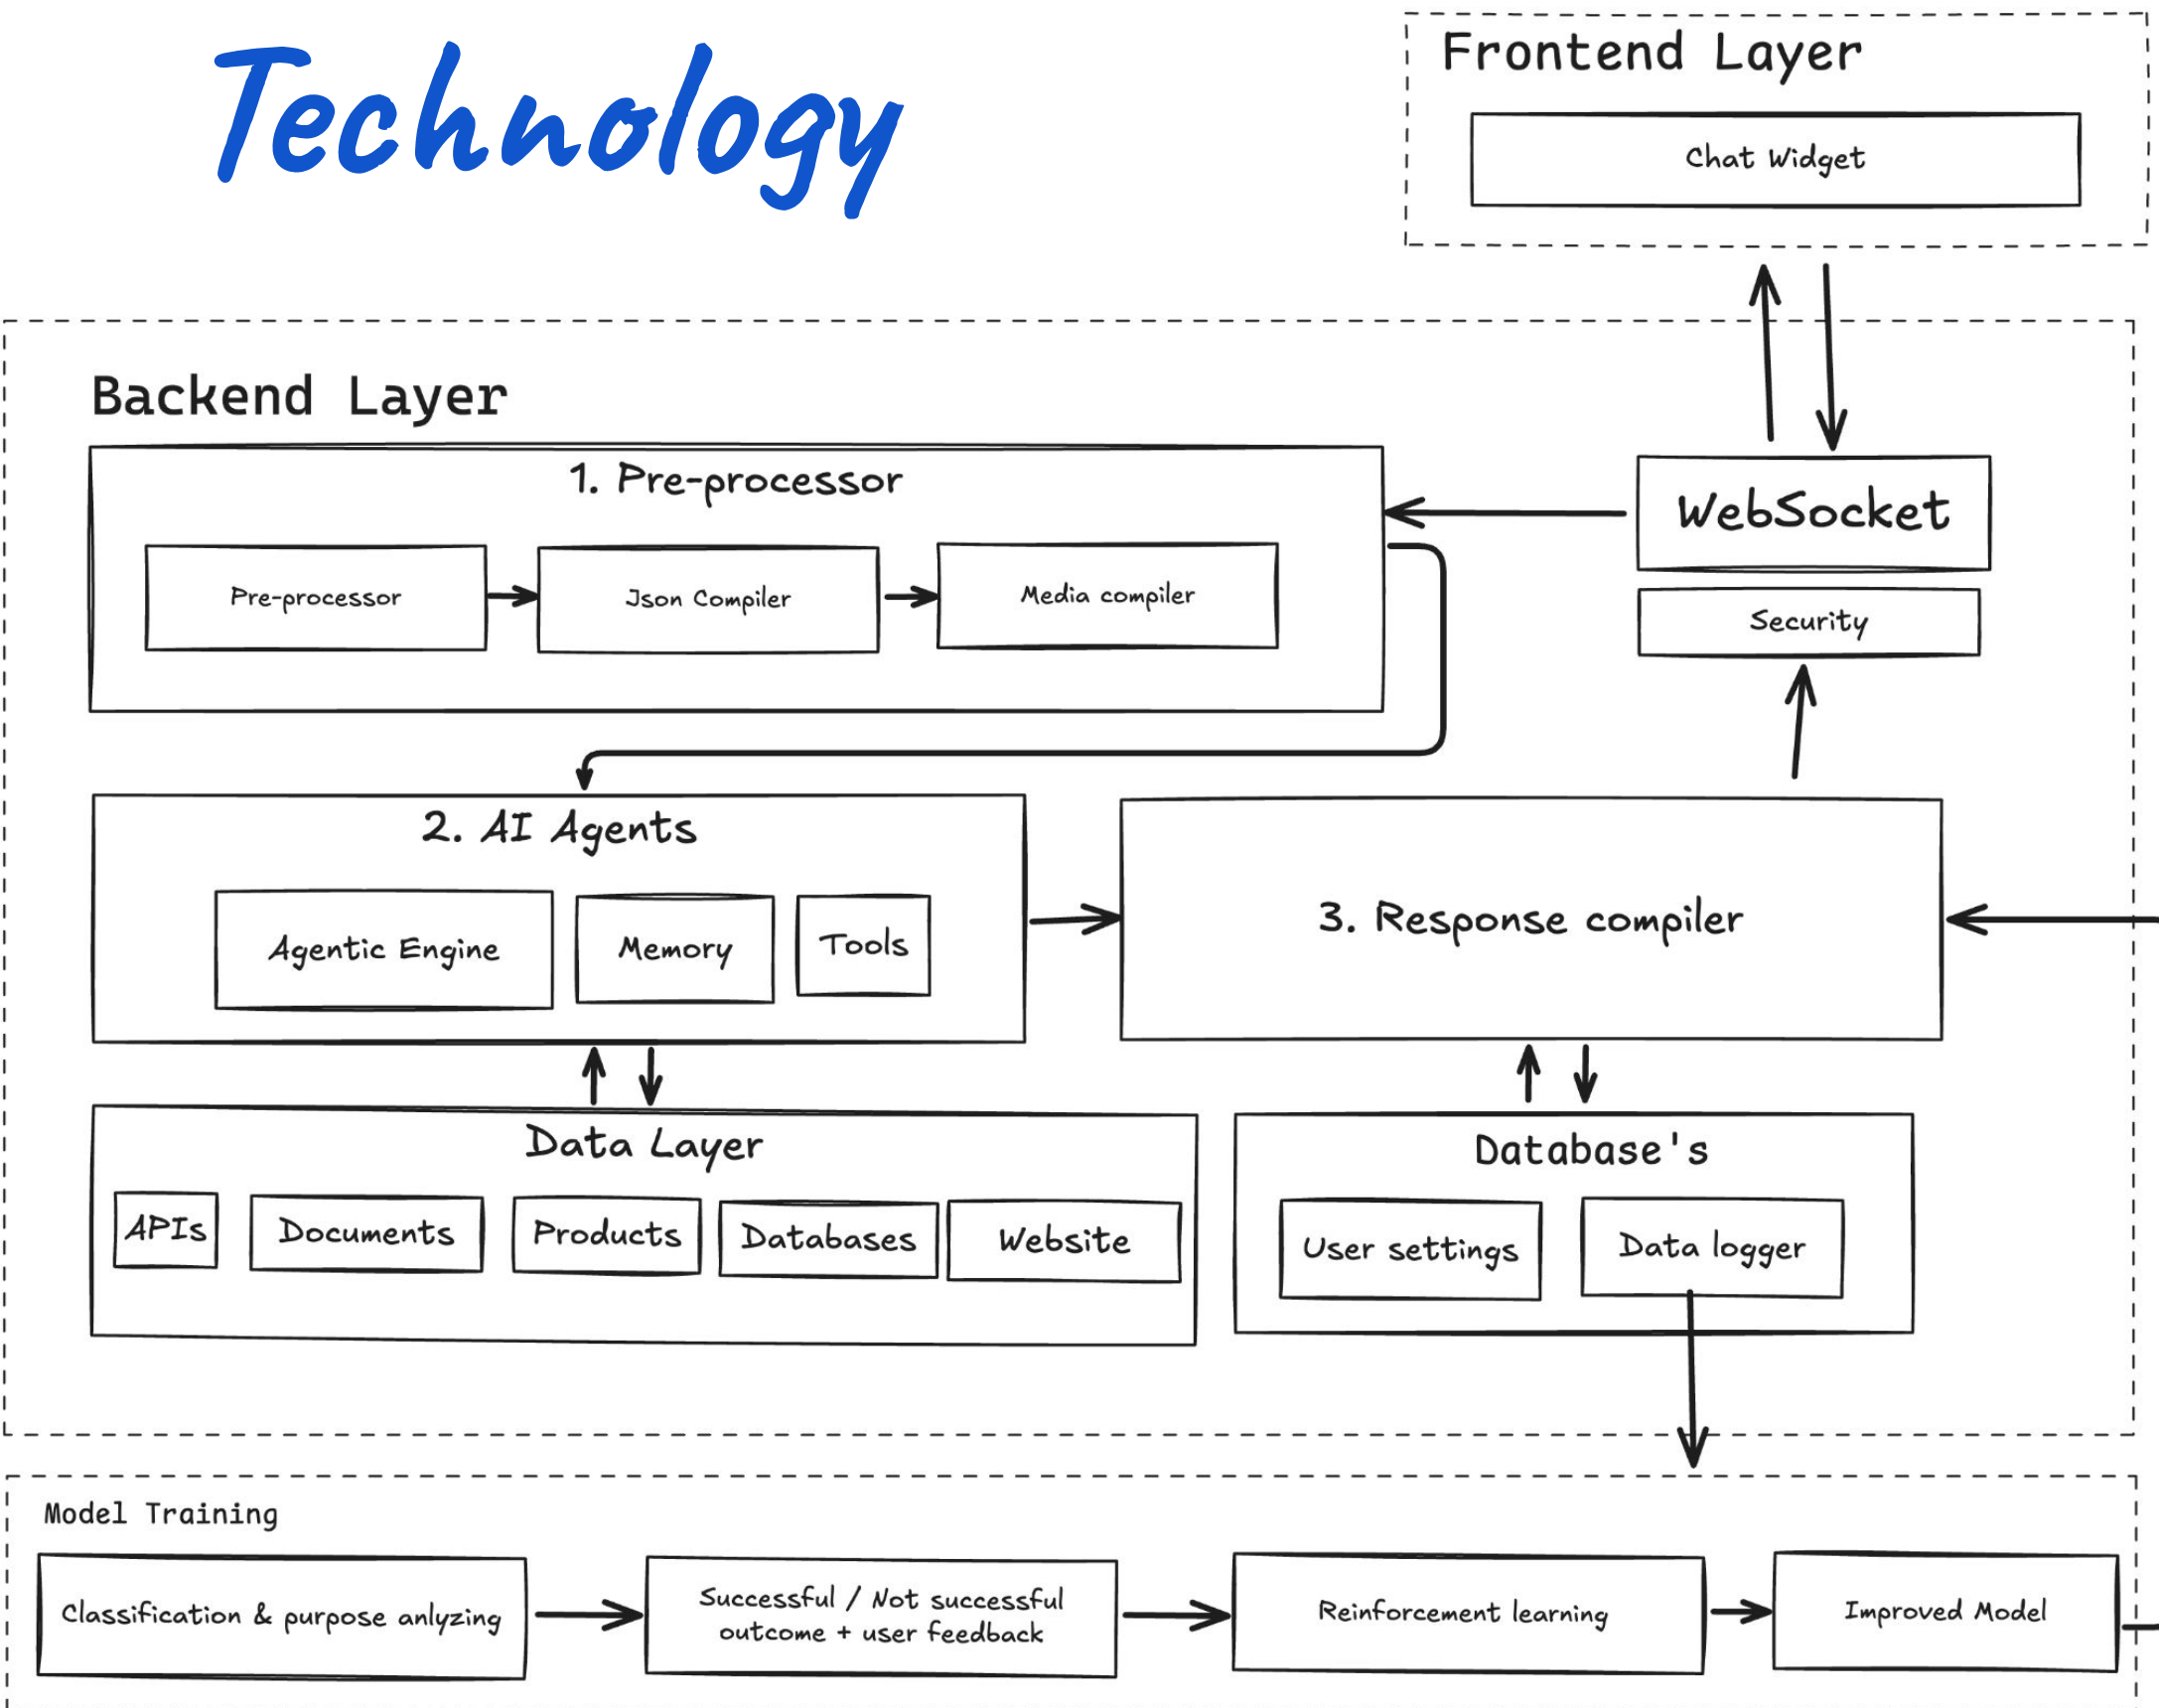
Technology

Frontend Layer

Chat Widget

Backend Layer

1. Pre-processor

Pre-processor

Json Compiler

Media compiler

WebSocket

Security

2. AI Agents

Agentic Engine

Memory

Tools

3. Response compiler

Data Layer

APIs

Documents

Products

Databases

Website

Database's

User settings

Data logger

Model Training

Classification & purpose anlyzing

Successful / Not successful outcome + user feedback

Reinforcement learning

Improved Model